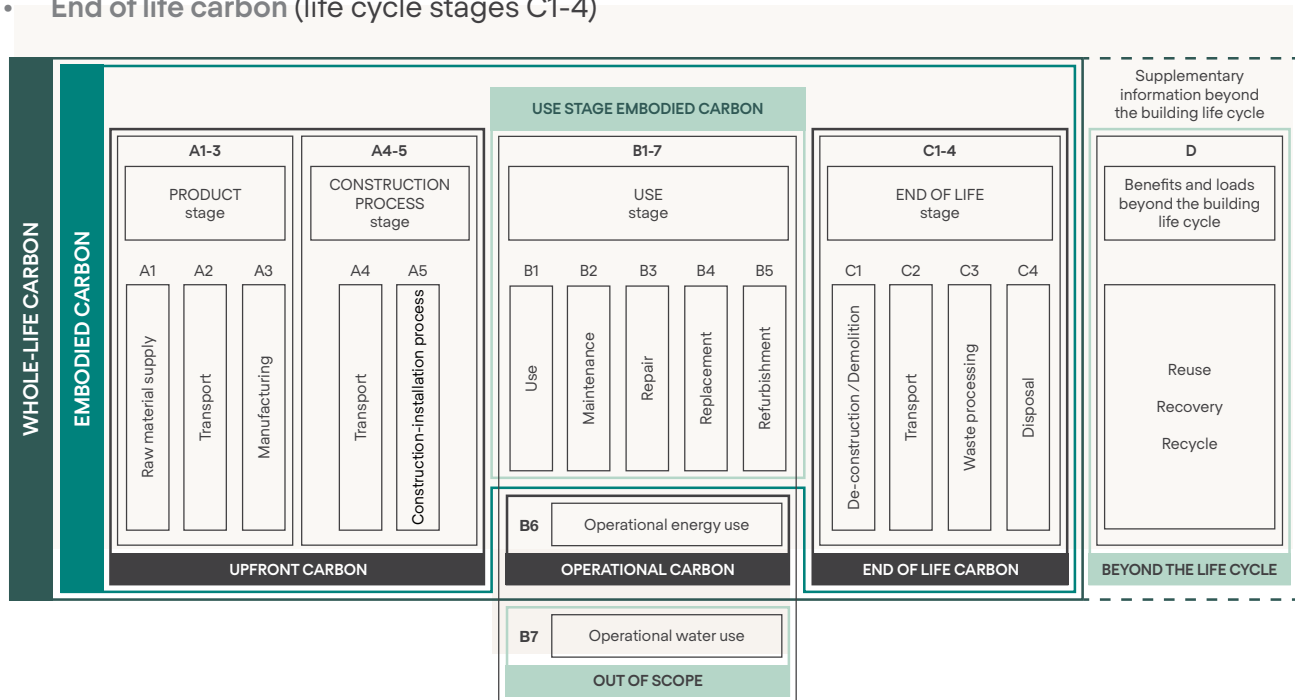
• End of life carbon (life cycle stages C1-4)

WHOLE-LIFE CARBON

EMBODIED CARBON

USE STAGE EMBODIED CARBON

Supplementary information beyond the building life cycle

A1-3
PRODUCT stage
A1 Raw material supply
A2 Transport
A3 Manufacturing

A4-5
CONSTRUCTION PROCESS stage
A4 Transport
A5 Construction-installation process

B1-7
USE stage
B1 Use
B2 Maintenance
B3 Repair
B4 Replacement
B5 Refurbishment

C1-4
END OF LIFE stage
C1 De-construction / Demolition
C2 Transport
C3 Waste processing
C4 Disposal

D
Benefits and loads beyond the building life cycle
Reuse
Recovery
Recycle

B6 Operational energy use

UPFRONT CARBON

OPERATIONAL CARBON

END OF LIFE CARBON

BEYOND THE LIFE CYCLE

B7 Operational water use

OUT OF SCOPE